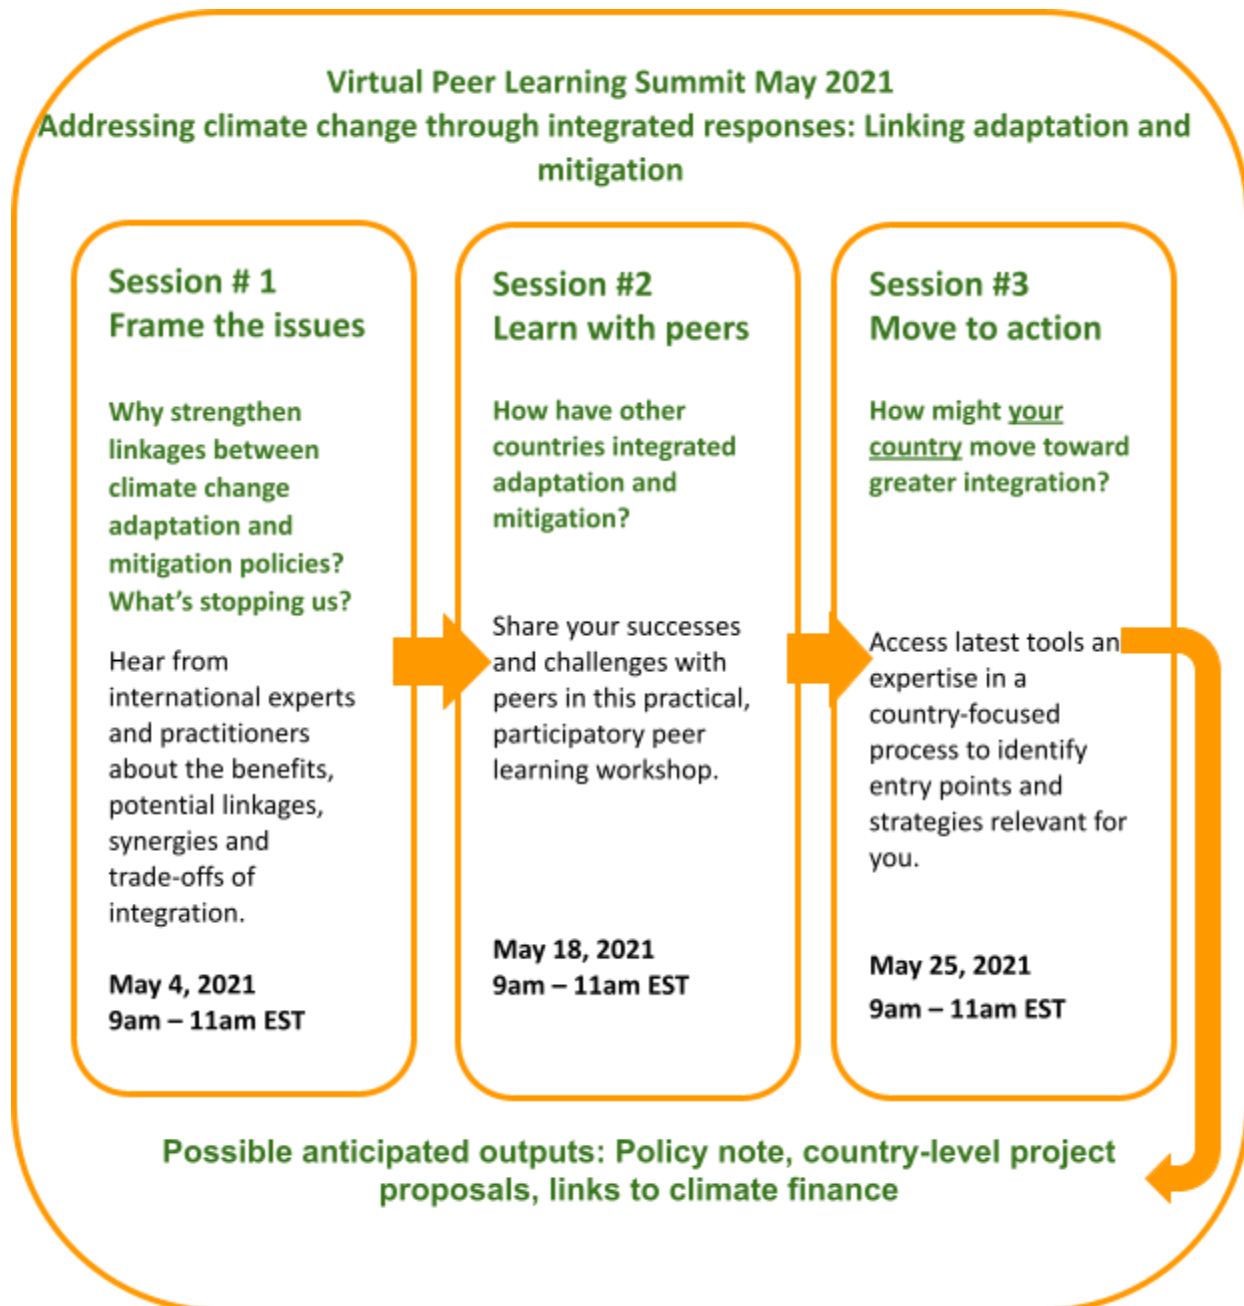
Virtual Peer Learning Summit May 2021
Addressing climate change through integrated responses: Linking adaptation and mitigation

Session # 1
Frame the issues

Why strengthen linkages between climate change adaptation and mitigation policies? What's stopping us?

Hear from international experts and practitioners about the benefits, potential linkages, synergies and trade-offs of integration.

May 4, 2021
9am – 11am EST

Session #2
Learn with peers

How have other countries integrated adaptation and mitigation?

Share your successes and challenges with peers in this practical, participatory peer learning workshop.

May 18, 2021
9am – 11am EST

Session #3
Move to action

How might your country move toward greater integration?

Access latest tools an expertise in a country-focused process to identify entry points and strategies relevant for you.

May 25, 2021
9am – 11am EST

Possible anticipated outputs: Policy note, country-level project proposals, links to climate finance